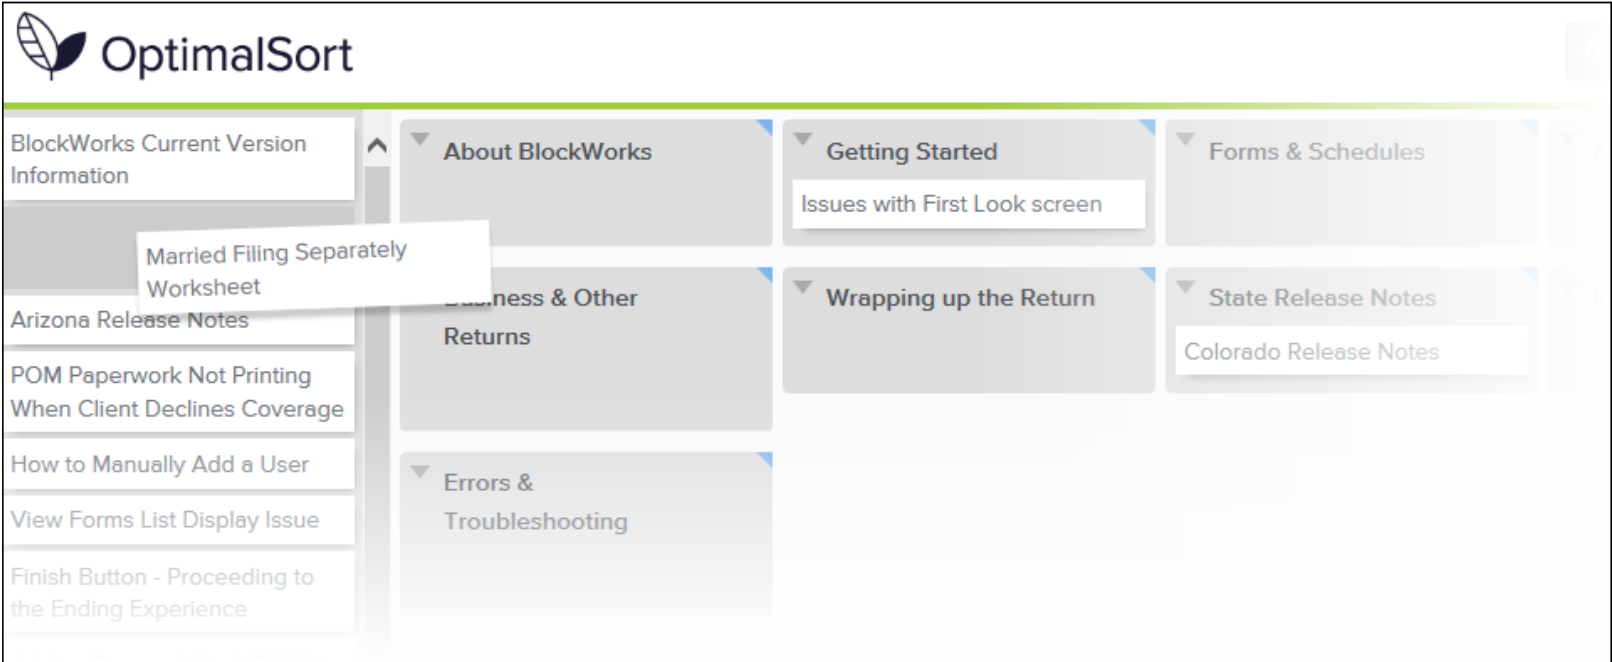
OptimalSort

BlockWorks Current Version Information

Married Filing Separately Worksheet

Arizona Release Notes

POM Paperwork Not Printing When Client Declines Coverage

How to Manually Add a User

View Forms List Display Issue

Finish Button - Proceeding to the Ending Experience

About BlockWorks

Getting Started

Issues with First Look screen

Forms & Schedules

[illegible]ness & Other Returns

Wrapping up the Return

State Release Notes

Colorado Release Notes

Errors & Troubleshooting